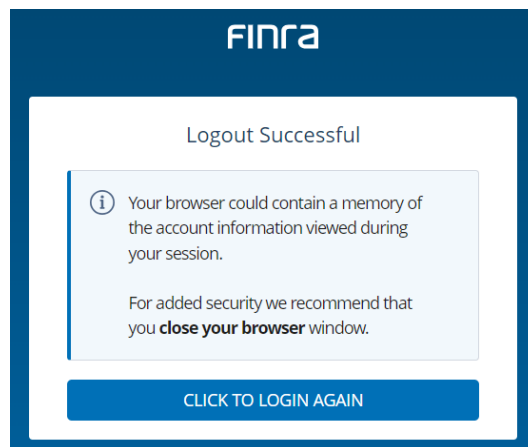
FINRA

Logout Successful

Your browser could contain a memory of the account information viewed during your session.

For added security we recommend that you **close your browser** window.

CLICK TO LOGIN AGAIN